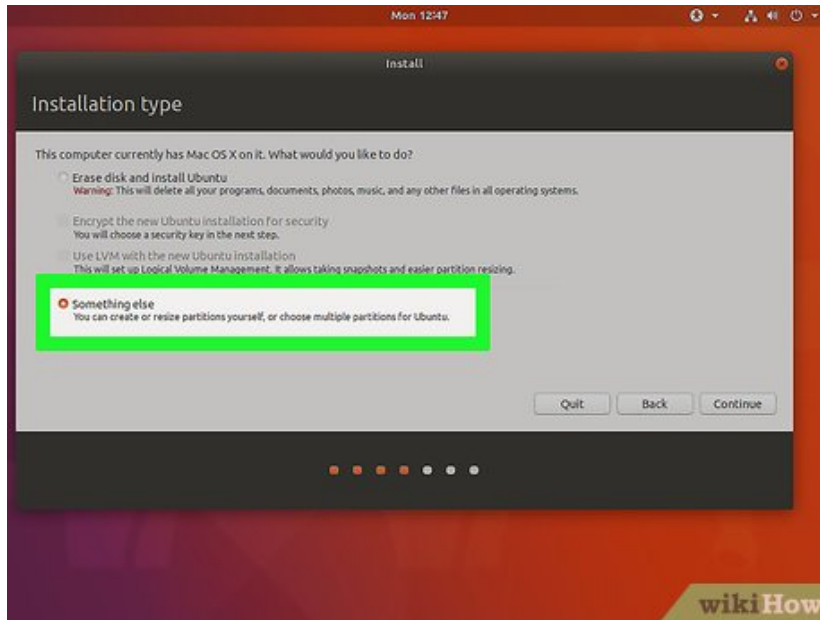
Mon 12:47

Install

Installation type

This computer currently has Mac OS X on it. What would you like to do?

Erase disk and install Ubuntu
Warning: This will delete all your programs, documents, photos, music, and any other files in all operating systems.

Encrypt the new Ubuntu installation for security
You will choose a security key in the next step.

Use LVM with the new Ubuntu installation
This will set up Logical Volume Management. It allows taking snapshots and easier partition resizing.

Something else
You can create or resize partitions yourself, or choose multiple partitions for Ubuntu.

Quit
Back
Continue

wikiHow